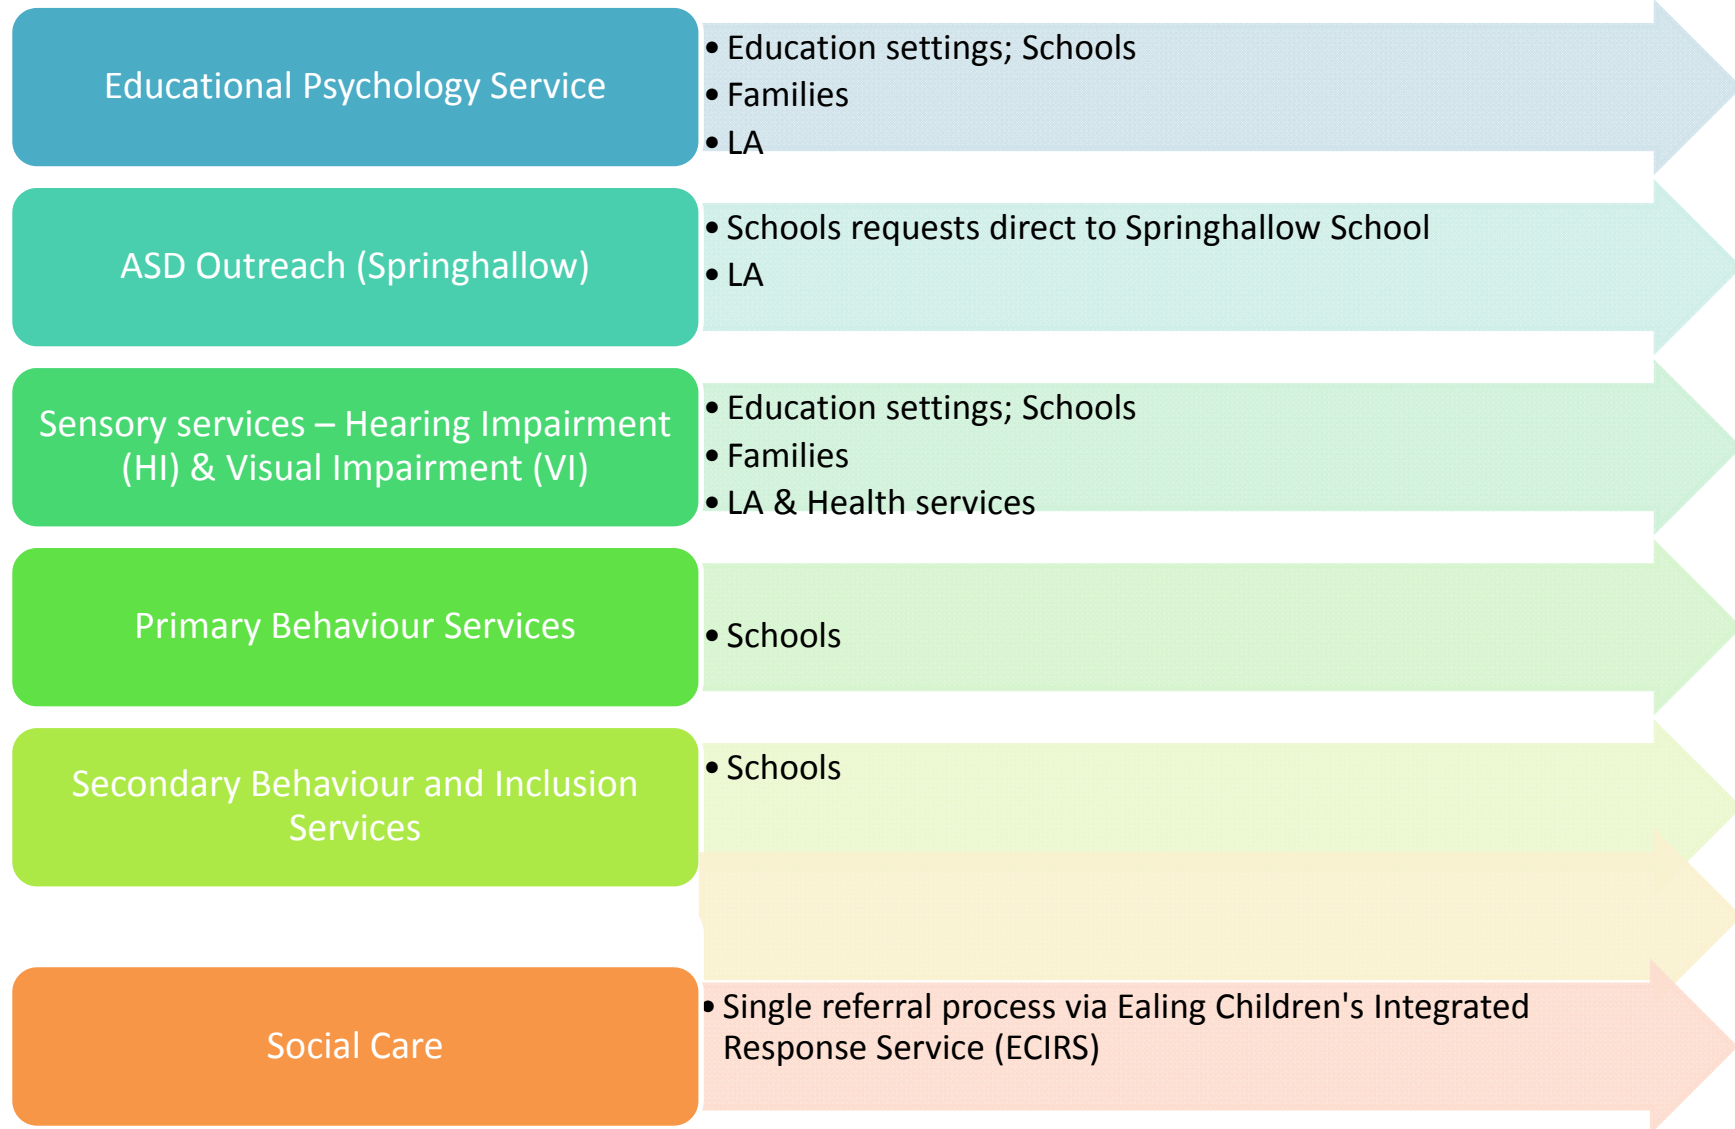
Educational Psychology Service

- Education settings; Schools
- Families
- LA

ASD Outreach (Springhallow)

- Schools requests direct to Springhallow School
- LA

Sensory services – Hearing Impairment (HI) & Visual Impairment (VI)

- Education settings; Schools
- Families
- LA & Health services

Primary Behaviour Services

- Schools

Secondary Behaviour and Inclusion Services

- Schools

Social Care

- Single referral process via Ealing Children's Integrated Response Service (ECIRS)